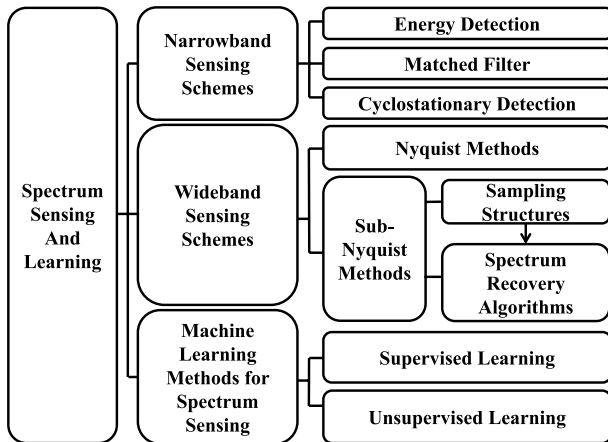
Spectrum Sensing And Learning

Narrowband Sensing Schemes

Energy Detection

Matched Filter

Cyclostationary Detection

Wideband Sensing Schemes

Nyquist Methods

Sub-Nyquist Methods

Sampling Structures

Spectrum Recovery Algorithms

Machine Learning Methods for Spectrum Sensing

Supervised Learning

Unsupervised Learning